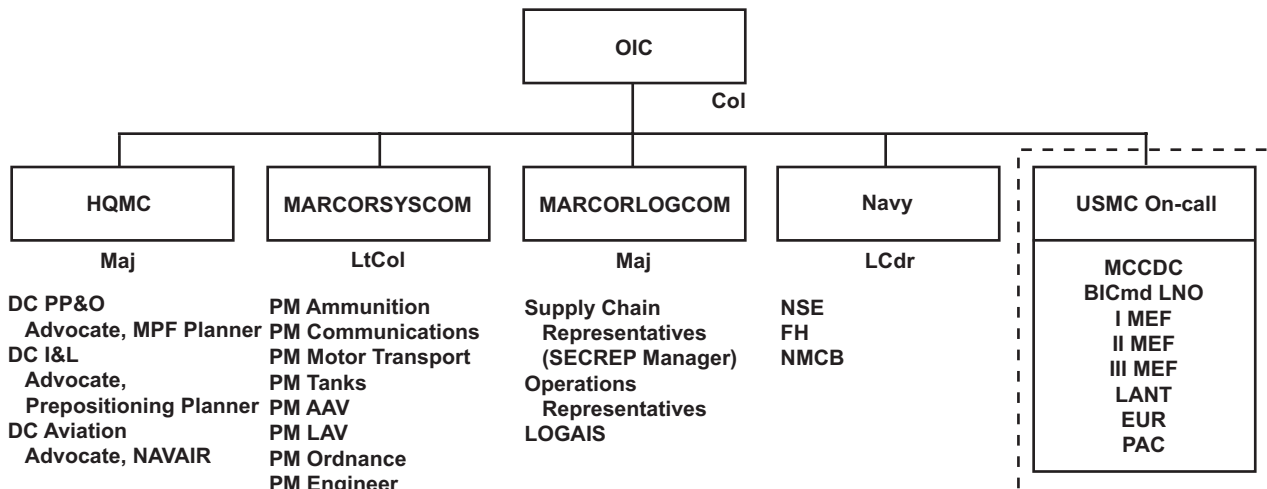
OIC

Col

HQMC

Maj

DC PP&O
Advocate, MPF Planner
DC I&L
Advocate,
Prepositioning Planner
DC Aviation
Advocate, NAVAIR

MARCORSYSCOM

LtCol

PM Ammunition
PM Communications
PM Motor Transport
PM Tanks
PM AAV
PM LAV
PM Ordnance
PM Engineer

MARCORLOGCOM

Maj

Supply Chain
Representatives
(SECREP Manager)
Operations
Representatives
LOGAIS

Navy

LCdr

NSE
FH
NMCB

USMC On-call

MCCDC
BICmd LNO
I MEF
II MEF
III MEF
LANT
EUR
PAC